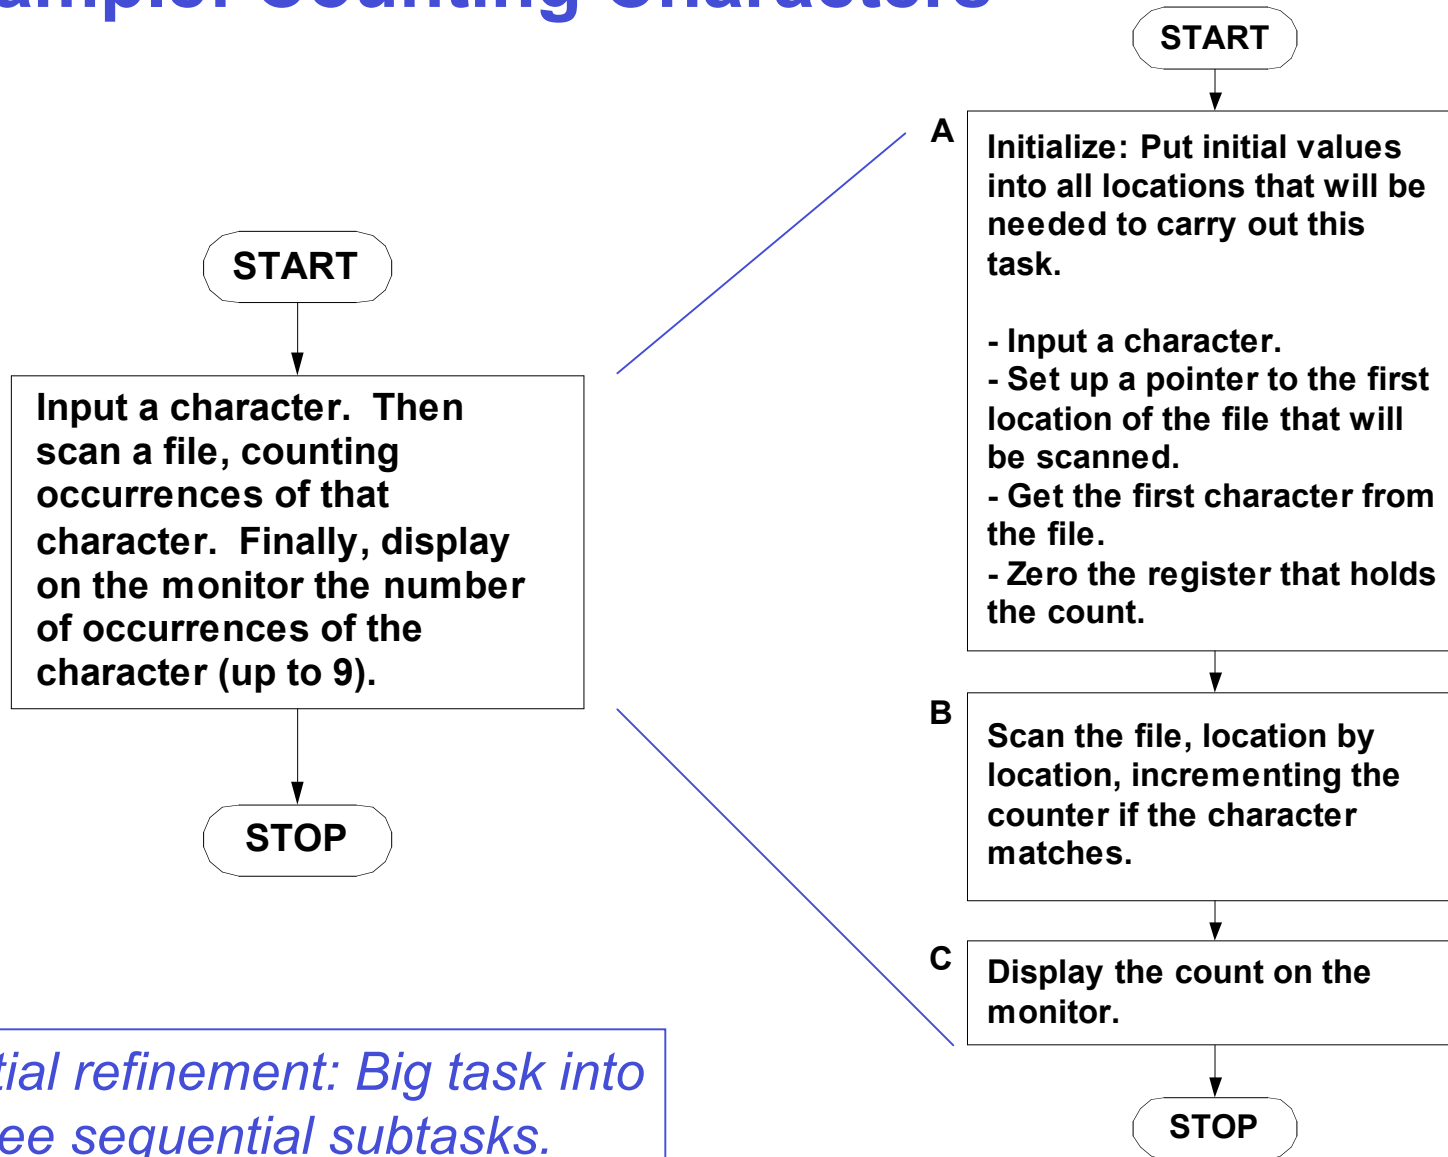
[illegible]ample: Counting Characters

START

Input a character. Then scan a file, counting occurrences of that character. Finally, display on the monitor the number of occurrences of the character (up to 9).

STOP

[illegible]tial refinement: Big task into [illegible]ee sequential subtasks.

START

A

Initialize: Put initial values into all locations that will be needed to carry out this task.

- Input a character.
- Set up a pointer to the first location of the file that will be scanned.
- Get the first character from the file.
- Zero the register that holds the count.

B

Scan the file, location by location, incrementing the counter if the character matches.

C

Display the count on the monitor.

STOP